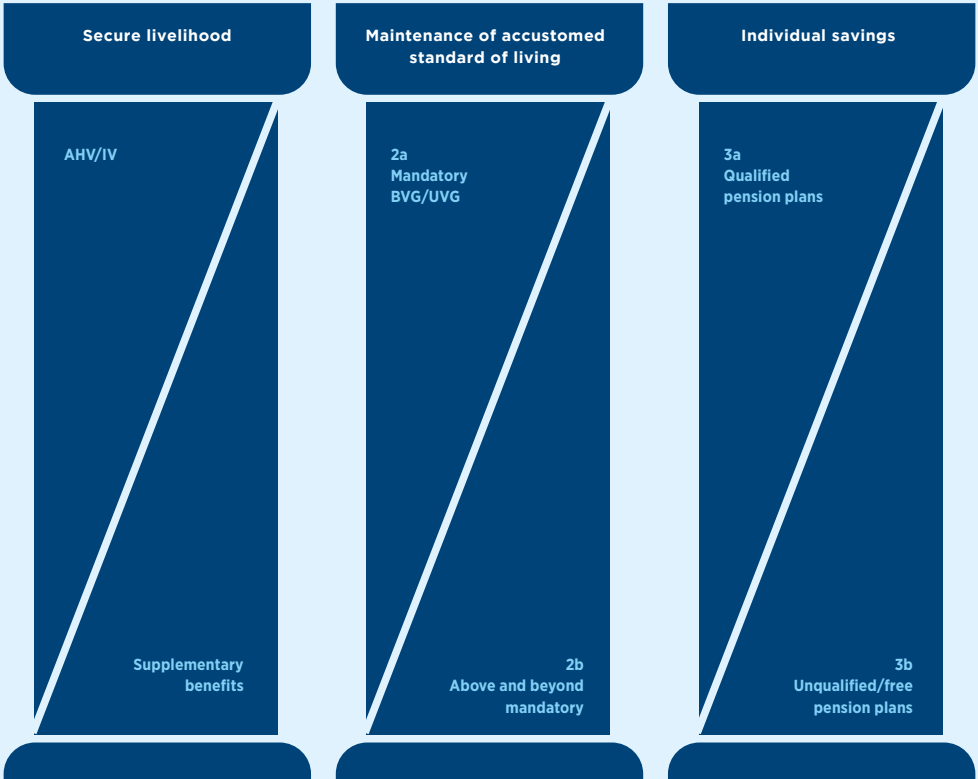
Secure livelihood

AHV/IV

Supplementary benefits

Maintenance of accustomed standard of living

2a
Mandatory
BVG/UVG

2b
Above and beyond mandatory

Individual savings

3a
Qualified pension plans

3b
Unqualified/free pension plans